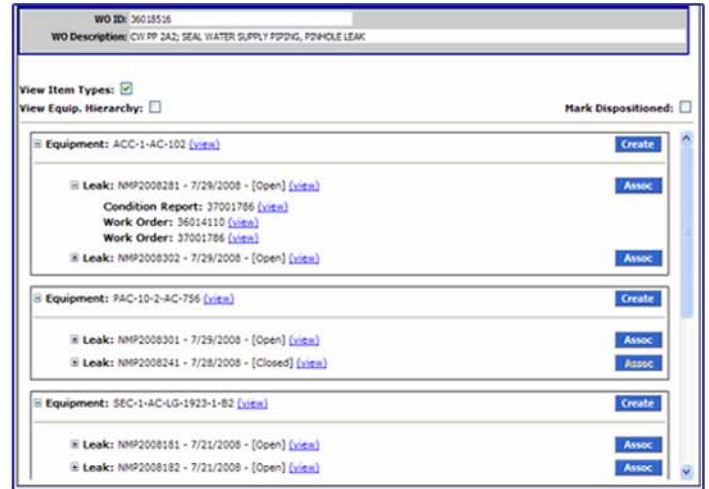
WO ID: 36018516
WO Description: CW PP 2A2; SEAL WATER SUPPLY PIPING, PINHOLE LEAK

View Item Types: ☑
View Equip. Hierarchy: ☐
Mark Dispositioned: ☐

⊟ Equipment: ACC-1-AC-102 (view) Create

⊟ Leak: NMP2008281 - 7/29/2008 - [Open] (view) Assoc
Condition Report: 37001786 (view)
Work Order: 36014110 (view)
Work Order: 37001786 (view)
⊞ Leak: NMP2008302 - 7/29/2008 - [Open] (view) Assoc

⊟ Equipment: PAC-10-2-AC-756 (view) Create

⊞ Leak: NMP2008301 - 7/29/2008 - [Open] (view) Assoc
⊞ Leak: NMP2008241 - 7/28/2008 - [Closed] (view) Assoc

⊟ Equipment: SEC-1-AC-LG-1923-1-B2 (view) Create

⊞ Leak: NMP2008181 - 7/21/2008 - [Open] (view) Assoc
⊞ Leak: NMP2008182 - 7/21/2008 - [Open] (view) Assoc